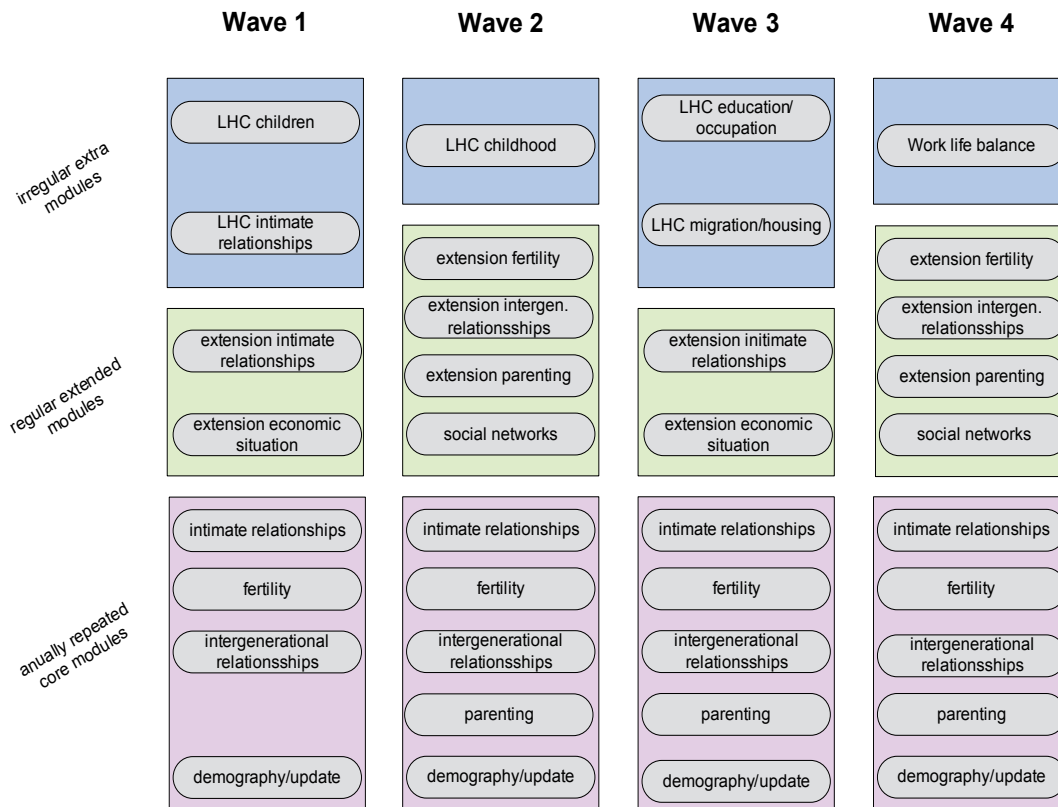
Wave 1

Wave 2

Wave 3

Wave 4

irregular extra modules

regular extended modules

anually repeated core modules

LHC children

LHC intimate relationships

extension intimate relationships

extension economic situation

intimate relationships

fertility

intergenerational relationsships

demography/update

LHC childhood

extension fertility

extension intergen. relationsships

extension parenting

social networks

intimate relationships

fertility

intergenerational relationsships

parenting

demography/update

LHC education/ occupation

LHC migration/housing

extension initimate relationships

extension economic situation

intimate relationships

fertility

intergenerational relationsships

parenting

demography/update

Work life balance

extension fertility

extension intergen. relationsships

extension parenting

social networks

intimate relationships

fertility

intergenerational relationsships

parenting

demography/update